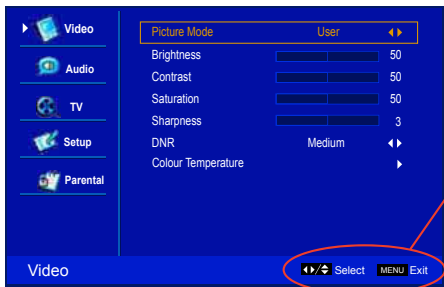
Video
Audio
TV
Setup
Parental

| | | |
|---|---|---|
| Picture Mode | User | ◀▶ |
| Brightness | | 50 |
| Contrast | | 50 |
| Saturation | | 50 |
| Sharpness | | 3 |
| DNR | Medium | ◀▶ |
| Colour Temperature | | ▶ |

Video
◀▶/⇕ Select MENU Exit